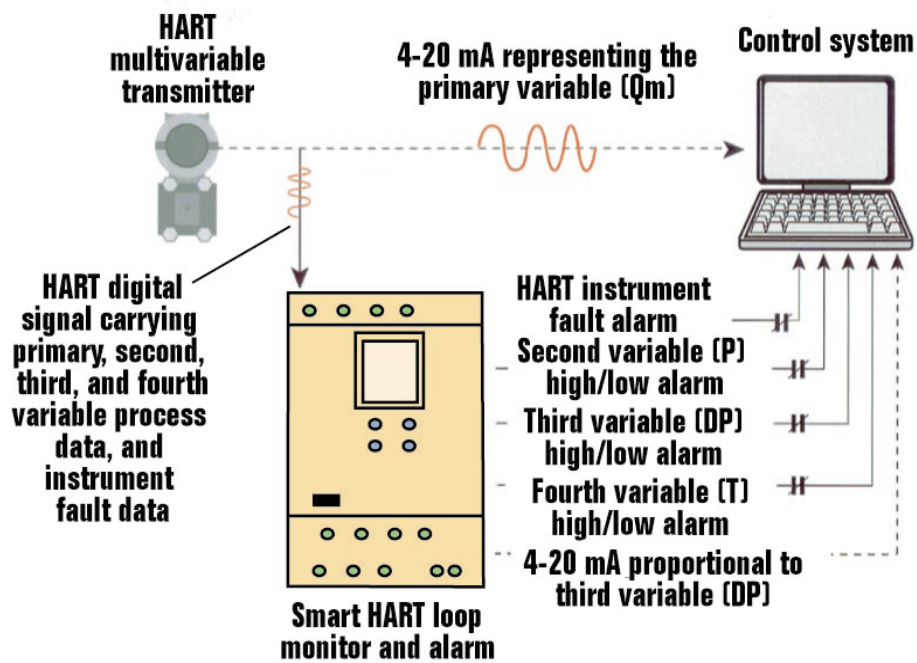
HART multivariable transmitter

4-20 mA representing the primary variable (Qm)

Control system

HART digital signal carrying primary, second, third, and fourth variable process data, and instrument fault data

HART instrument fault alarm

Second variable (P) high/low alarm

Third variable (DP) high/low alarm

Fourth variable (T) high/low alarm

4-20 mA proportional to third variable (DP)

Smart HART loop monitor and alarm